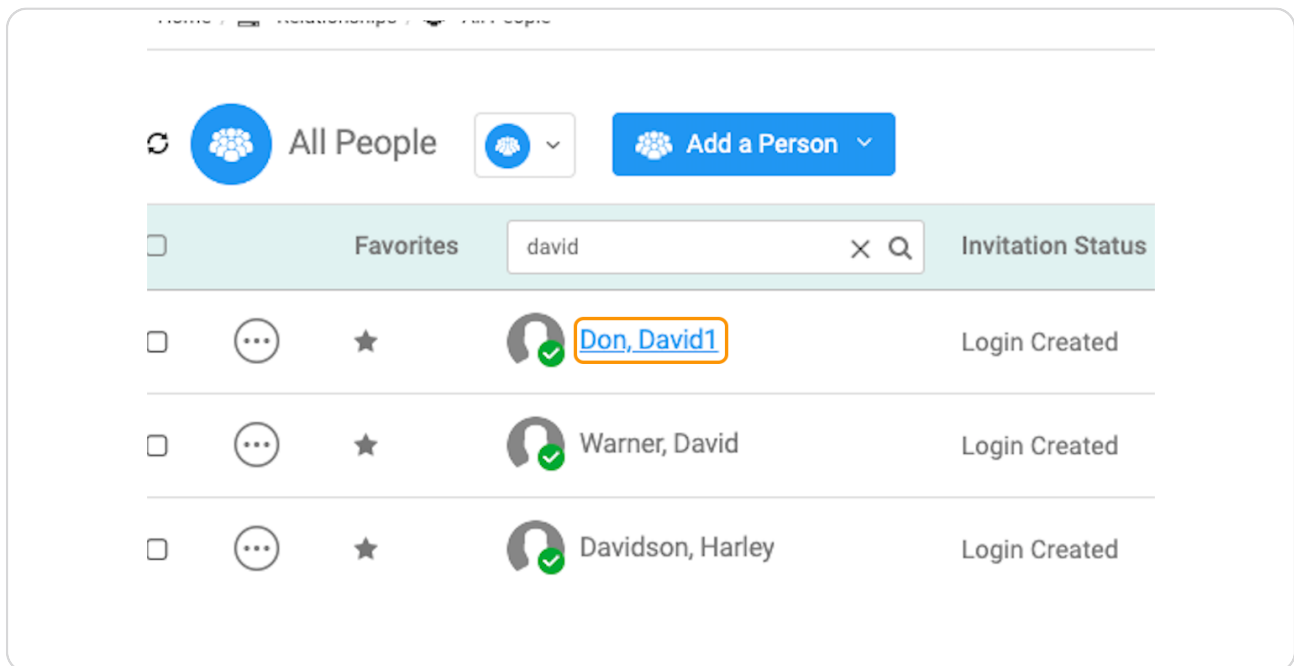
Home / Relationships / All People

All People

Add a Person

| | | Favorites | david | Invitation Status |
|---|---|---|---|---|
| | | | Don, David1 | Login Created |
| | | | Warner, David | Login Created |
| | | | Davidson, Harley | Login Created |